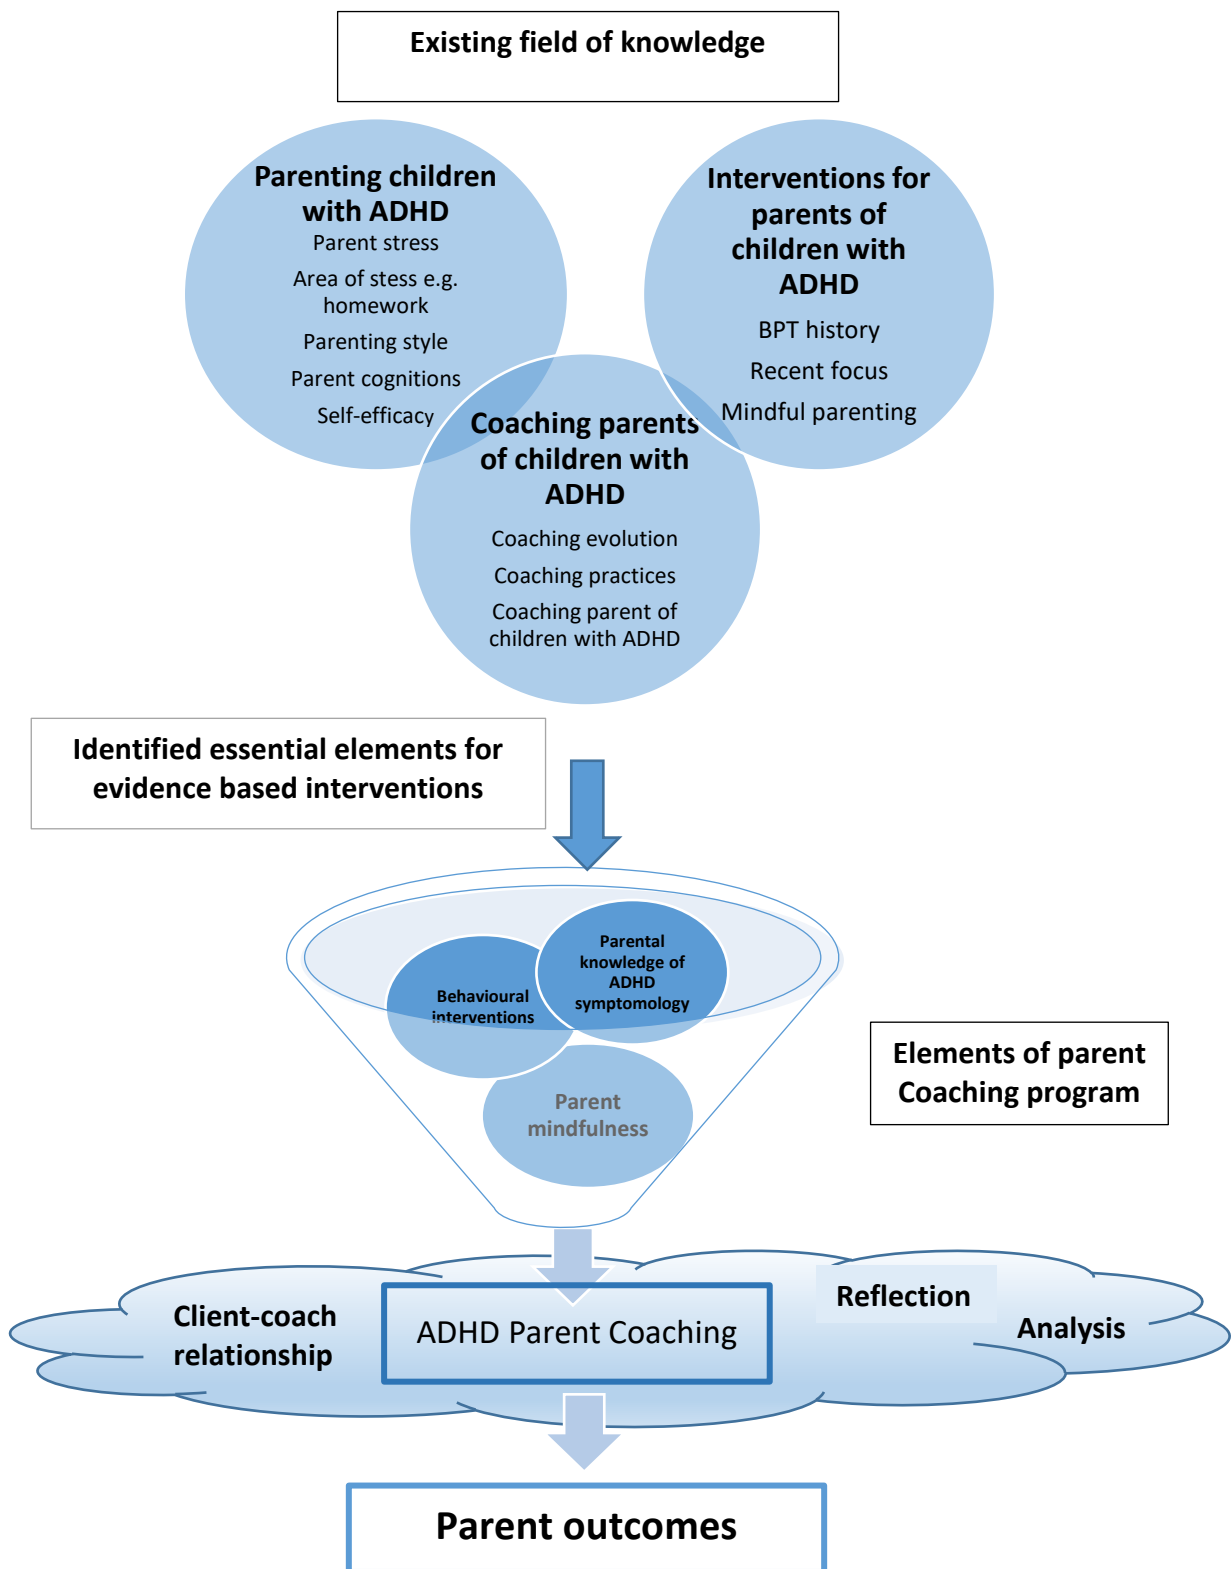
Existing field of knowledge

Parenting children with ADHD
Parent stress
Area of stess e.g. homework
Parenting style
Parent cognitions
Self-efficacy

Interventions for parents of children with ADHD
BPT history
Recent focus
Mindful parenting

Coaching parents of children with ADHD
Coaching evolution
Coaching practices
Coaching parent of children with ADHD

Identified essential elements for evidence based interventions

Behavioural interventions

Parental knowledge of ADHD symptomology

Parent mindfulness

Elements of parent Coaching program

Client-coach relationship

ADHD Parent Coaching

Reflection

Analysis

Parent outcomes